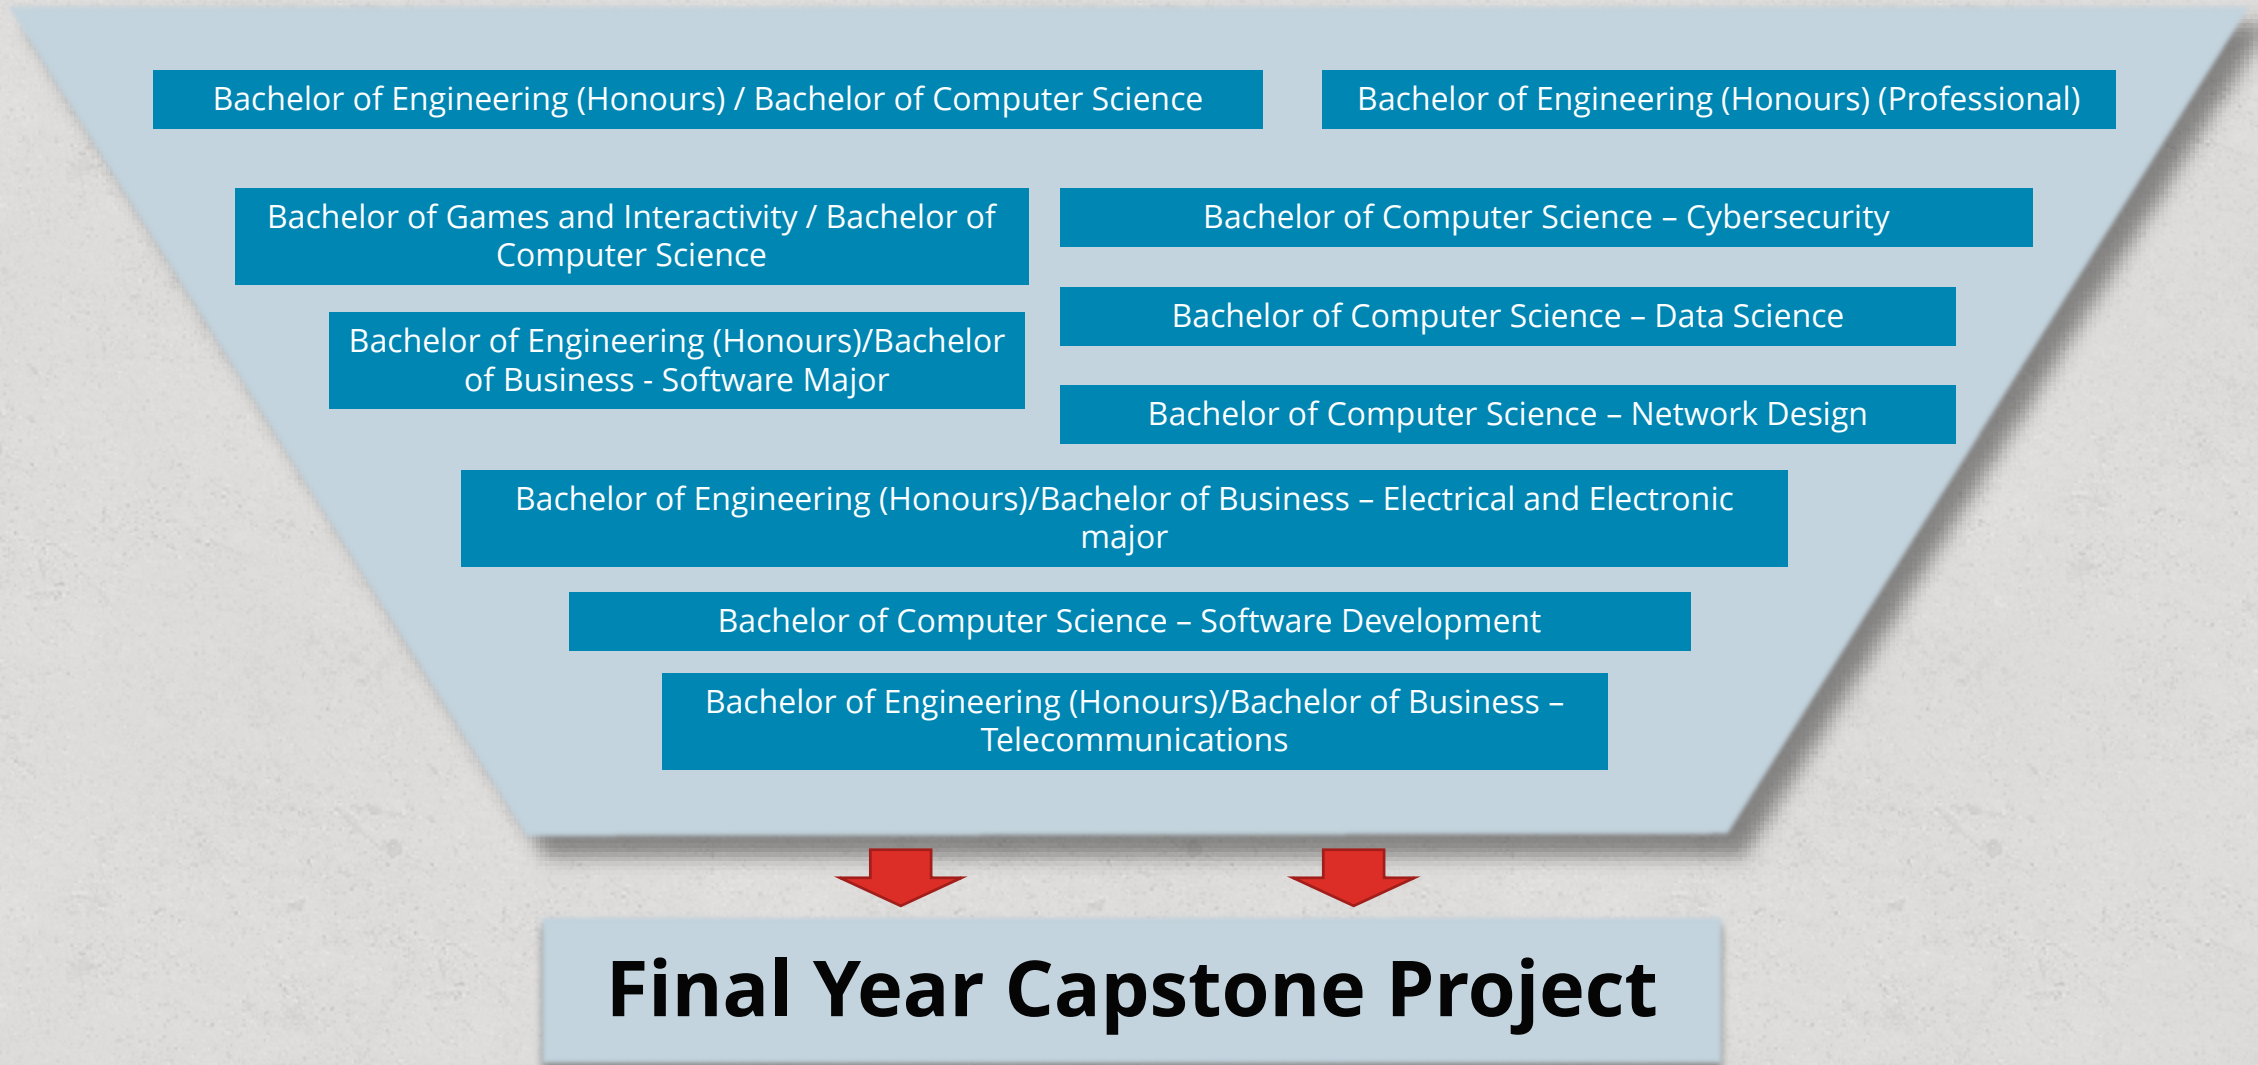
Bachelor of Engineering (Honours) / Bachelor of Computer Science

Bachelor of Engineering (Honours) (Professional)

Bachelor of Games and Interactivity / Bachelor of Computer Science

Bachelor of Computer Science – Cybersecurity

Bachelor of Engineering (Honours)/Bachelor of Business - Software Major

Bachelor of Computer Science – Data Science

Bachelor of Computer Science – Network Design

Bachelor of Engineering (Honours)/Bachelor of Business – Electrical and Electronic major

Bachelor of Computer Science – Software Development

Bachelor of Engineering (Honours)/Bachelor of Business – Telecommunications

Final Year Capstone Project